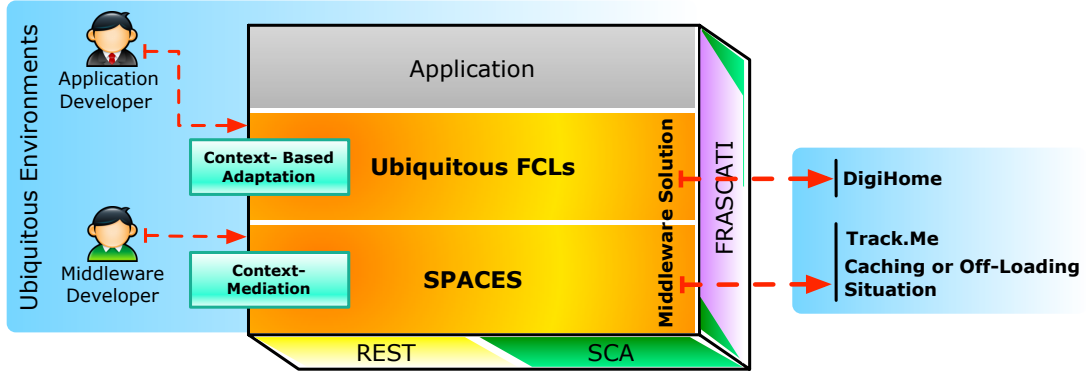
Ubiquitous Environments

Application Developer

Middleware Developer

Application

Context- Based Adaptation

Ubiquitous FCLs

Context-Mediation

SPACES

Middleware Solution

FRASCATI

REST

SCA

DigiHome

Track.Me

Caching or Off-Loading Situation